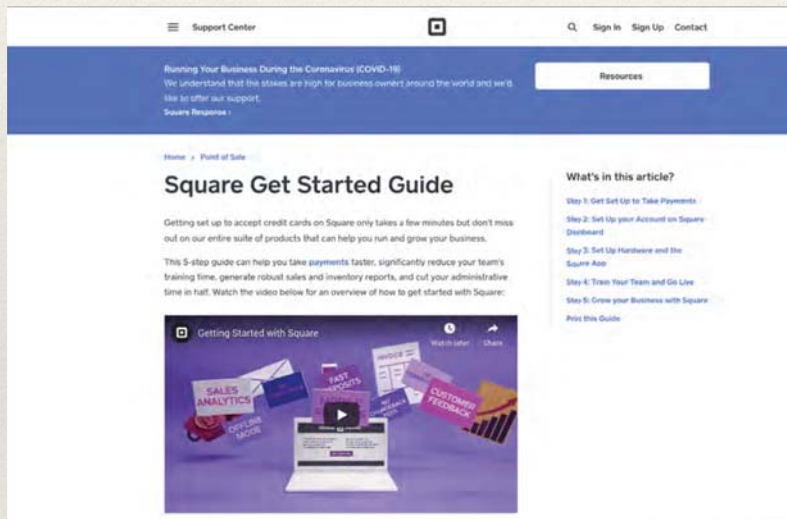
Support Center

Sign In Sign Up Contact

Running Your Business During the Coronavirus (COVID-19)
We understand that the stakes are high for business owners around the world and we'd like to offer our support.
Square Response ›

Resources

Home › Point of Sale

Square Get Started Guide

Getting set up to accept credit cards on Square only takes a few minutes but don't miss out on our entire suite of products that can help you run and grow your business.

This 5-step guide can help you take payments faster, significantly reduce your team's training time, generate robust sales and inventory reports, and cut your administrative time in half. Watch the video below for an overview of how to get started with Square:

Getting Started with Square

Watch later Share

SALES ANALYTICS

OFFLINE MODE

FAST DEPOSITS

INVOICE

CUSTOMER FEEDBACK

What's in this article?

Step 1: Get Set Up to Take Payments

Step 2: Set Up your Account on Square Dashboard

Step 3: Set Up Hardware and the Square App

Step 4: Train Your Team and Go Live

Step 5: Grow your Business with Square

Print this Guide